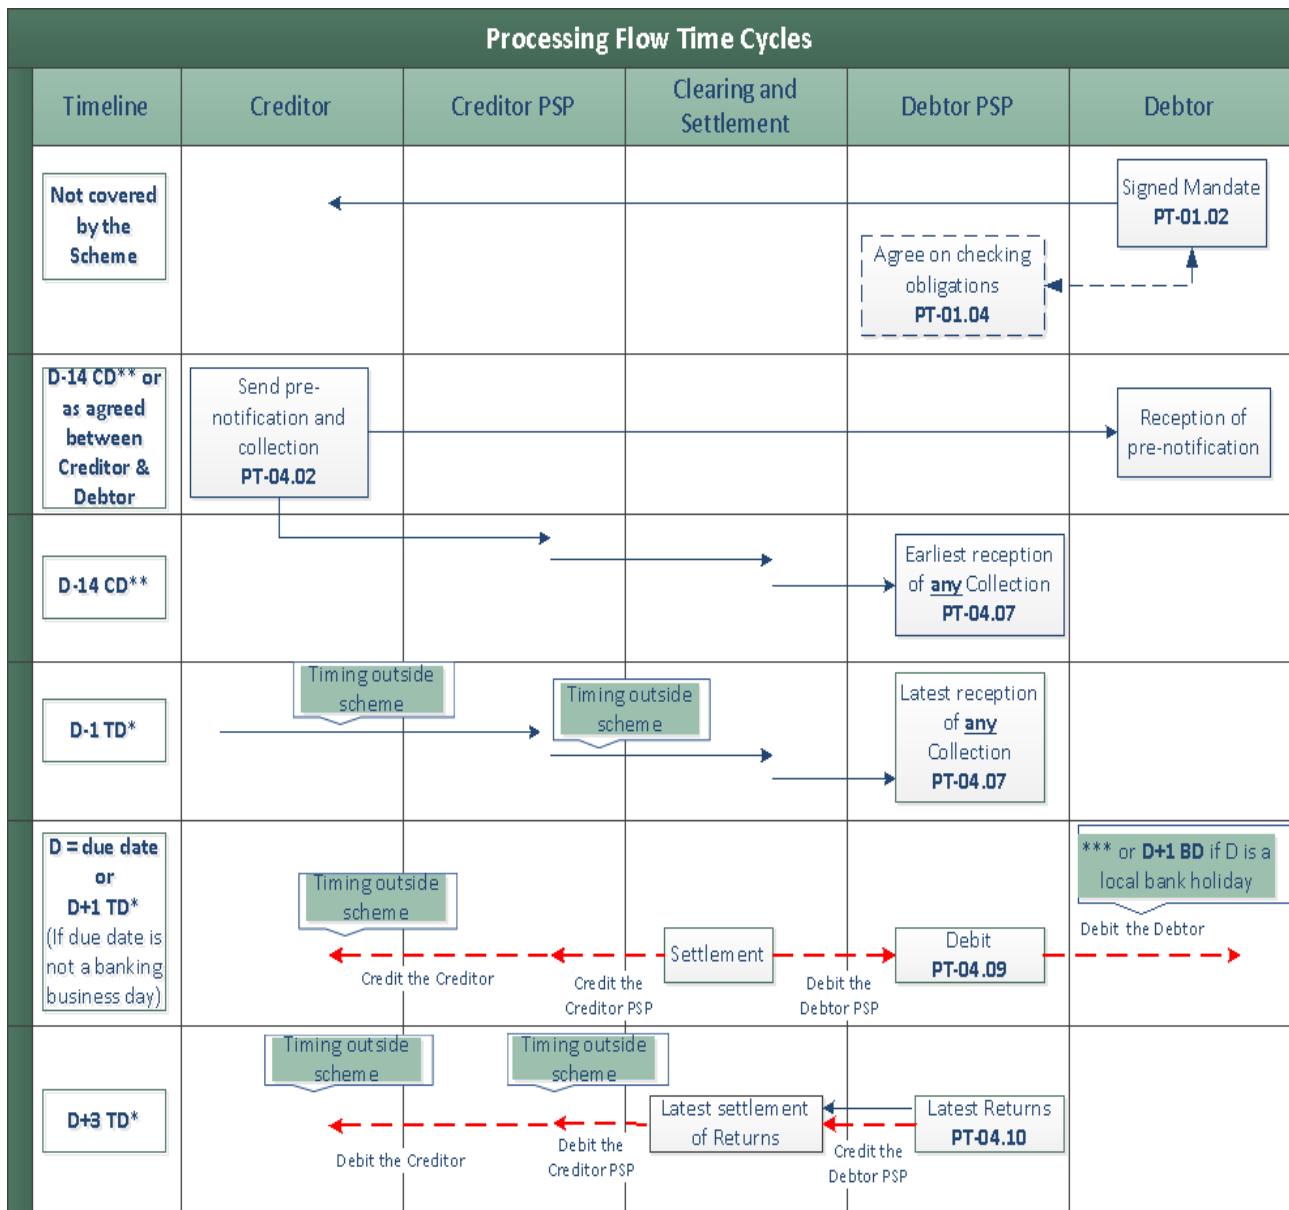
Processing Flow Time Cycles

| Timeline | Creditor | Creditor PSP | Clearing and Settlement | Debtor PSP | Debtor |
|---|---|---|---|---|---|
| Not covered by the Scheme | | | | Agree on checking obligations **PT-01.04** | Signed Mandate **PT-01.02** |
| D-14 CD** or as agreed between Creditor & Debtor | Send pre-notification and collection **PT-04.02** | | | | Reception of pre-notification |
| D-14 CD** | | | | Earliest reception of **any** Collection **PT-04.07** | |
| D-1 TD* | Timing outside scheme | Timing outside scheme | | Latest reception of **any** Collection **PT-04.07** | |
| D = due date or D+1 TD* (If due date is not a banking business day) | Timing outside scheme<br>Credit the Creditor | Credit the Creditor PSP | Settlement<br>Debit the Debtor PSP | Debit **PT-04.09** | *** or **D+1 BD** if D is a local bank holiday<br>Debit the Debtor |
| D+3 TD* | Timing outside scheme<br>Debit the Creditor | Timing outside scheme<br>Debit the Creditor PSP | Latest settlement of Returns<br>Credit the Debtor PSP | Latest Returns **PT-04.10** | |